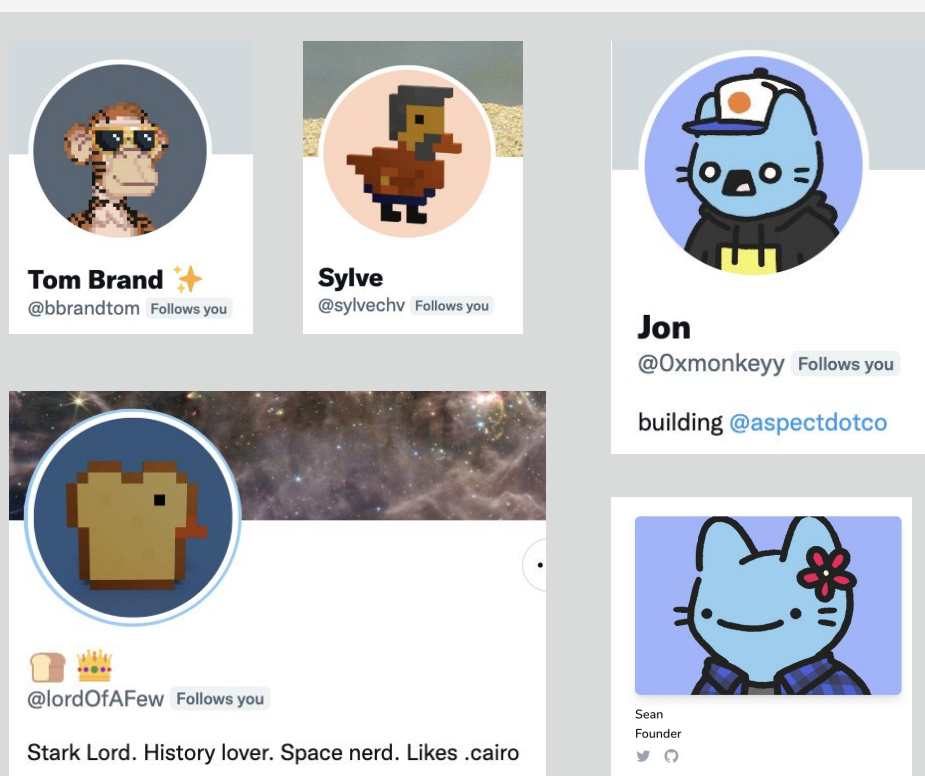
Tom Brand ✨
@bbrandtom Follows you

Sylve
@sylvechv Follows you

Jon
@0xmonkeyy Follows you

building @aspectdotco

🍞 👑
@lordOfAFew Follows you

Stark Lord. History lover. Space nerd. Likes .cairo

Sean
Founder